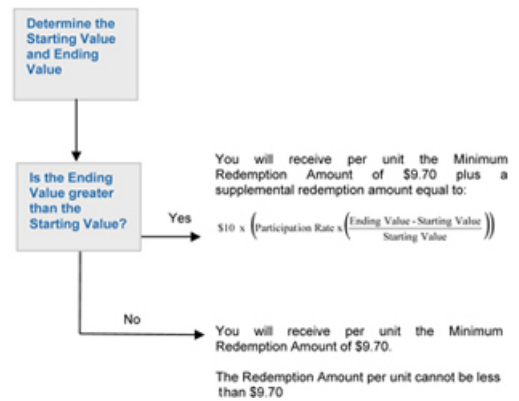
Determine the Starting Value and Ending Value

Is the Ending Value greater than the Starting Value?

Yes

You will receive per unit the Minimum Redemption Amount of $9.70 plus a supplemental redemption amount equal to:

$\$10 \times \left(\text{Participation Rate} \times \left(\frac{\text{Ending Value - Starting Value}}{\text{Starting Value}}\right)\right)$

No

You will receive per unit the Minimum Redemption Amount of $9.70.

The Redemption Amount per unit cannot be less than $9.70